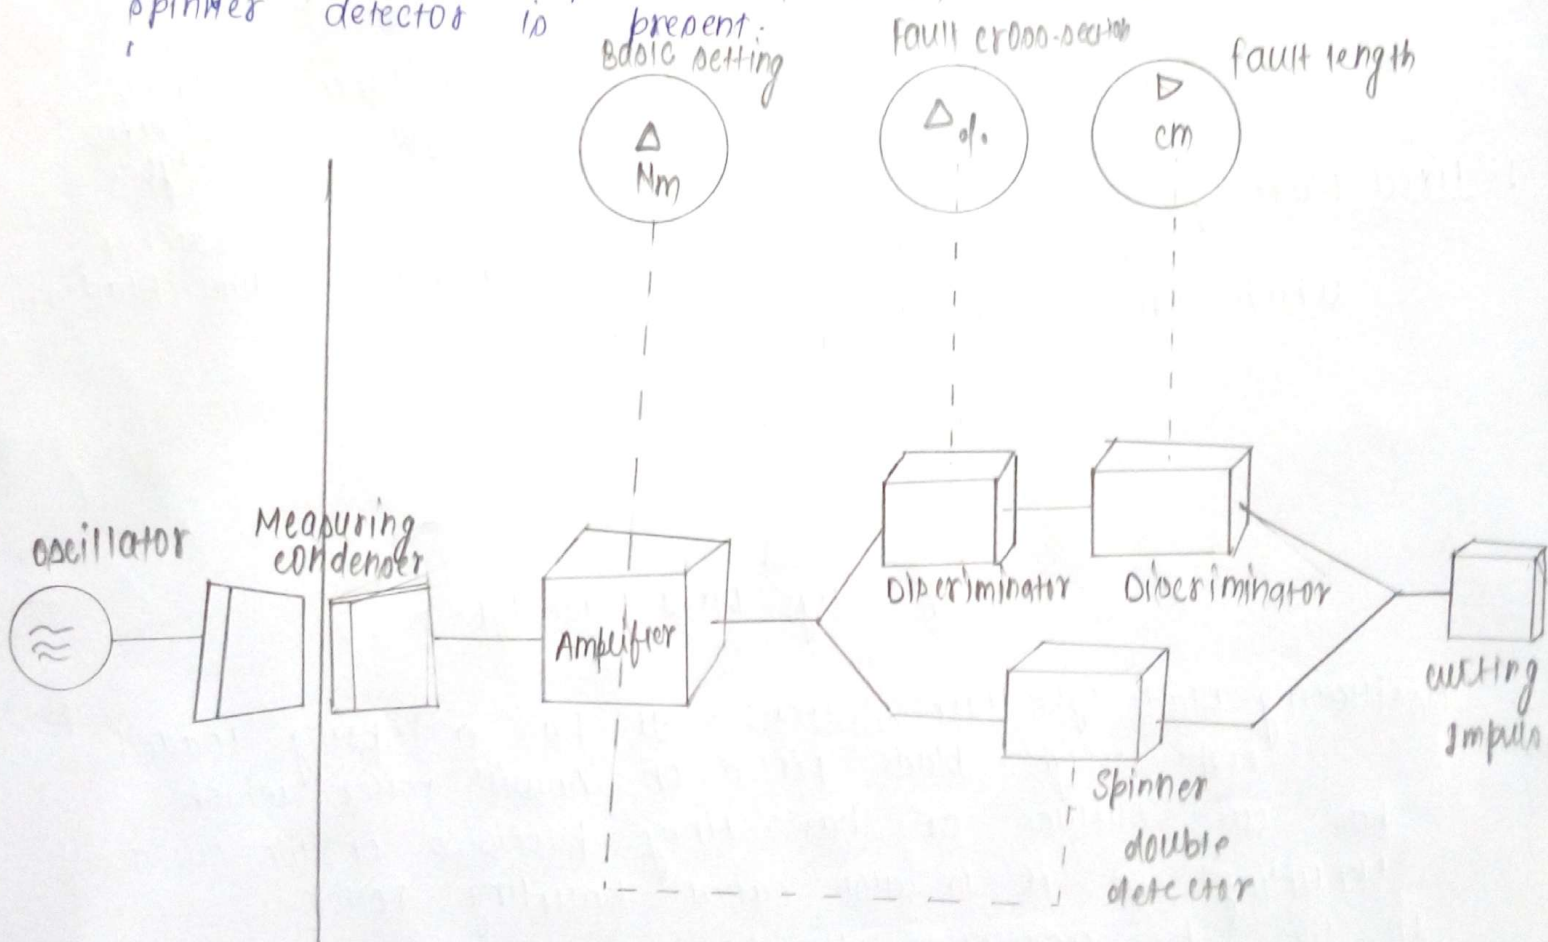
spinner detector is present:

Basic setting
$\Delta$
Nm

Fault cross-section
$\Delta$ %

fault length
$\triangleright$
cm

oscillator

Measuring condenser

Amplifier

Discriminator

Discriminator

Spinner double detector

cutting impulse